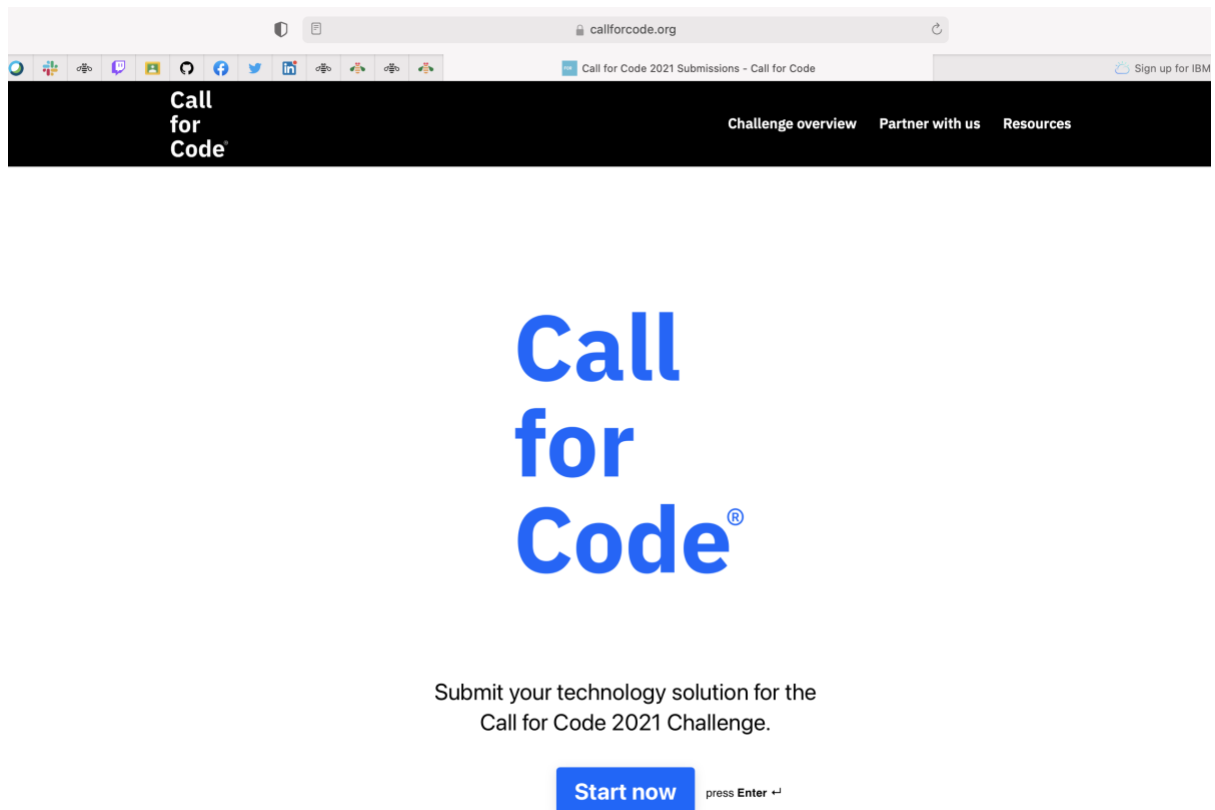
callforcode.org

Call for Code 2021 Submissions - Call for Code

Sign up for IBM

Call for Code®

Challenge overview Partner with us Resources

Call for Code®

Submit your technology solution for the Call for Code 2021 Challenge.

Start now press Enter ↵